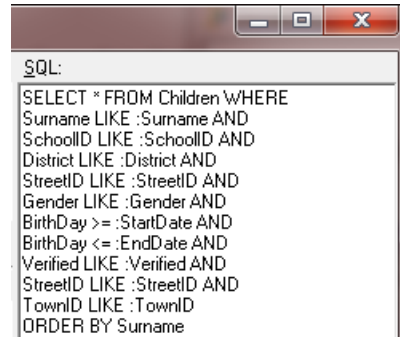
SQL:

SELECT * FROM Children WHERE
Surname LIKE :Surname AND
SchoolID LIKE :SchoolID AND
District LIKE :District AND
StreetID LIKE :StreetID AND
Gender LIKE :Gender AND
BirthDay >= :StartDate AND
BirthDay <= :EndDate AND
Verified LIKE :Verified AND
StreetID LIKE :StreetID AND
TownID LIKE :TownID
ORDER BY Surname